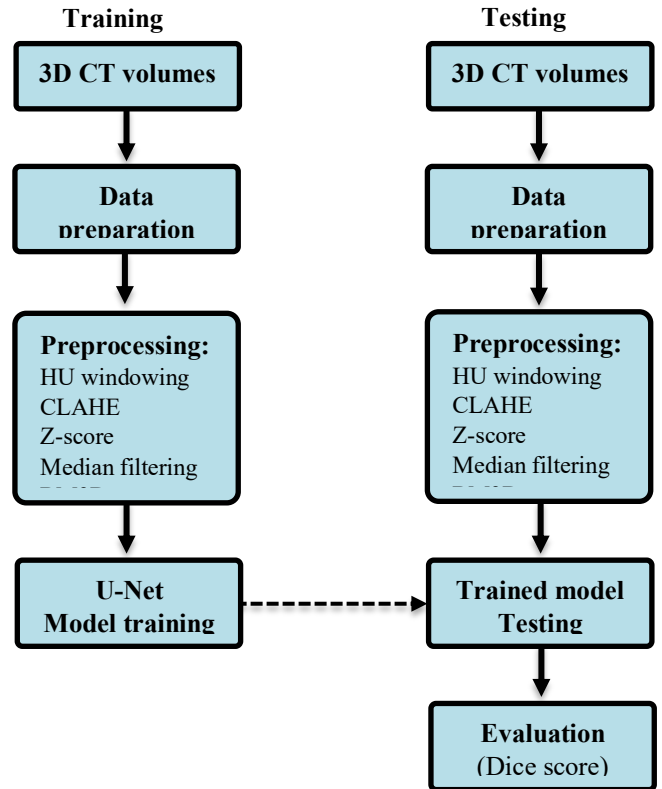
Training

3D CT volumes

Data preparation

Preprocessing:
HU windowing
CLAHE
Z-score
Median filtering
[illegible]

U-Net
Model training

Testing

3D CT volumes

Data preparation

Preprocessing:
HU windowing
CLAHE
Z-score
Median filtering
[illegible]

Trained model
Testing

Evaluation
(Dice score)